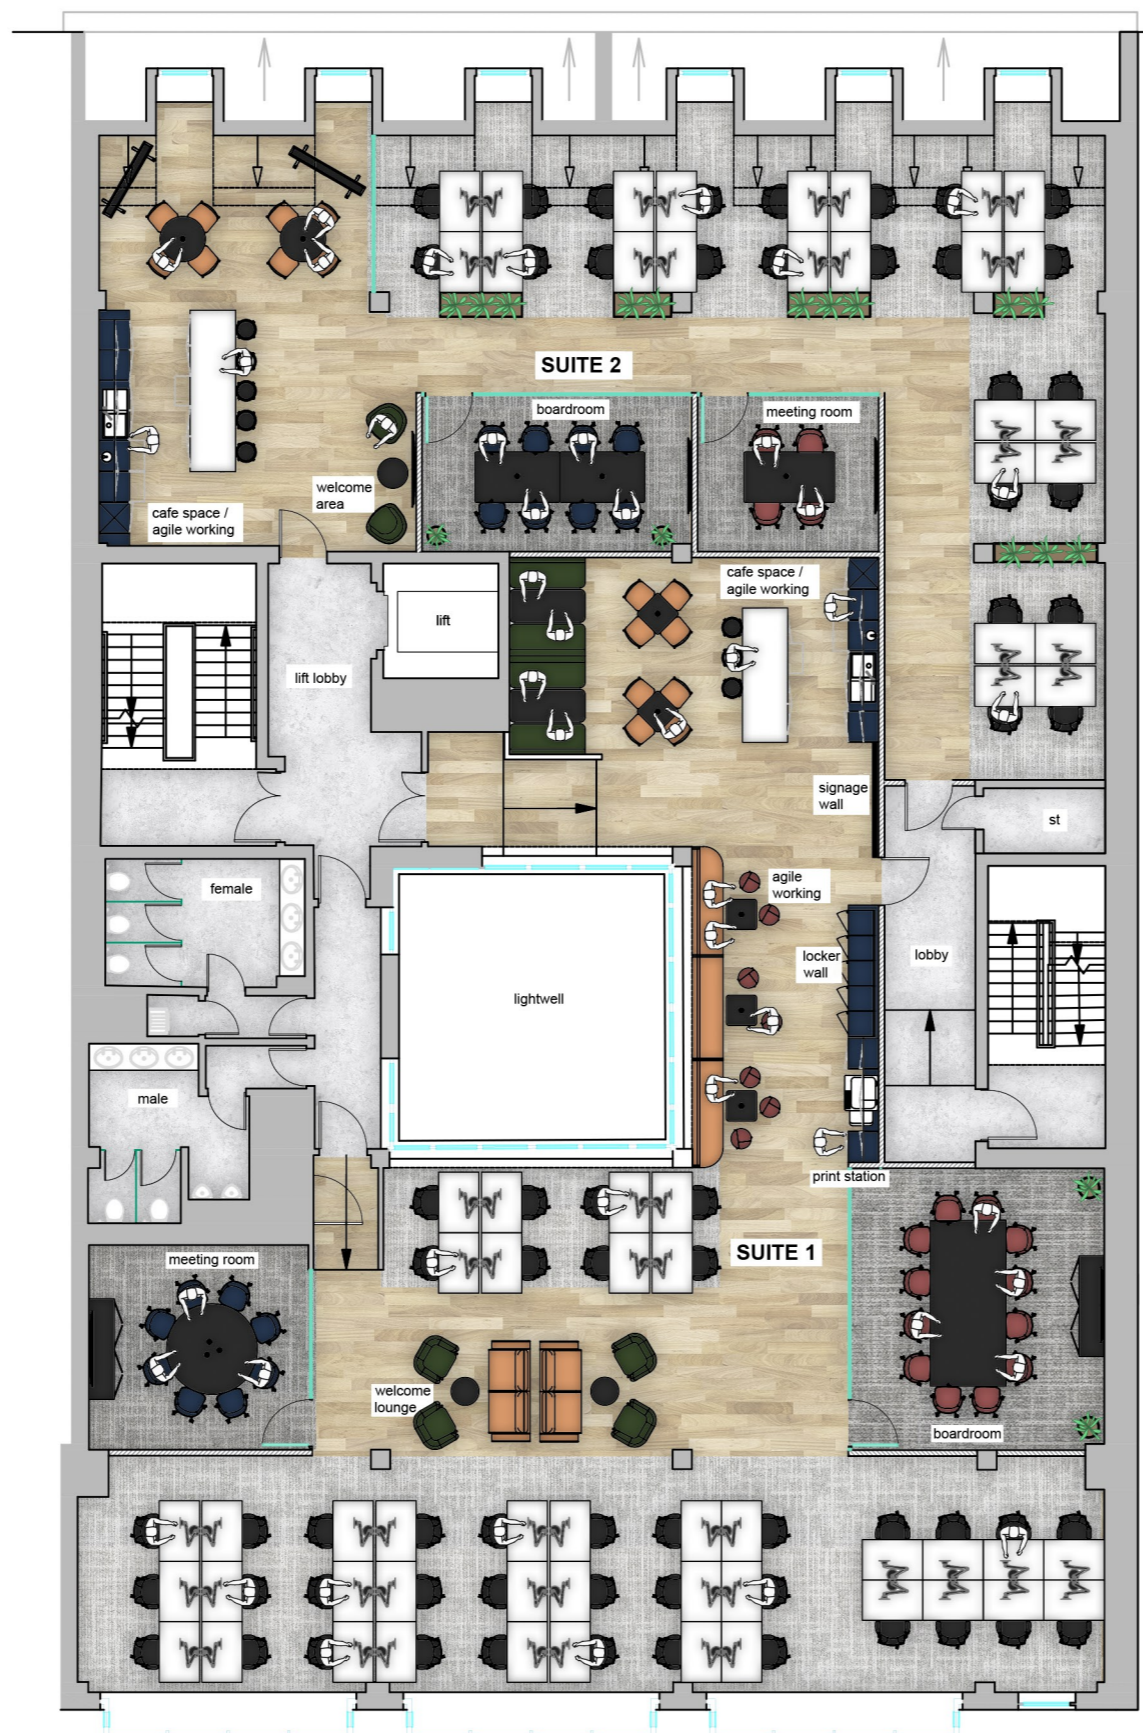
SUITE 2

boardroom

meeting room

welcome area

cafe space / agile working

cafe space / agile working

lift

lift lobby

signage wall

st

female

agile working

locker wall

lobby

lightwell

male

print station

SUITE 1

meeting room

welcome lounge

boardroom